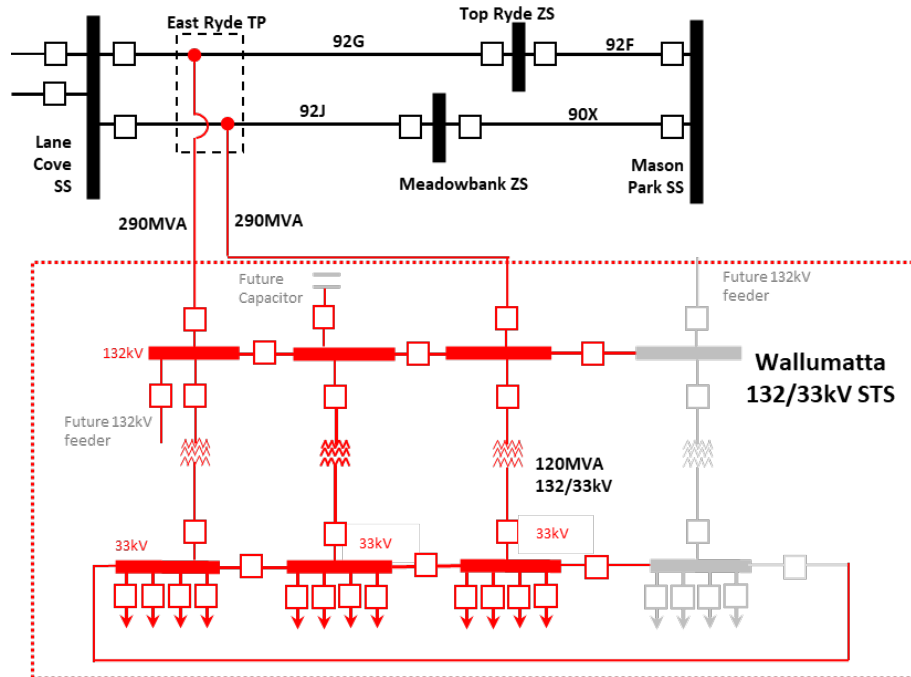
East Ryde TP

Top Ryde ZS

92G

92F

92J

90X

Lane Cove SS

Meadowbank ZS

Mason Park SS

290MVA

290MVA

Future Capacitor

Future 132kV feeder

132kV

Wallumatta 132/33kV STS

Future 132kV feeder

120MVA 132/33kV

33kV

33kV

33kV